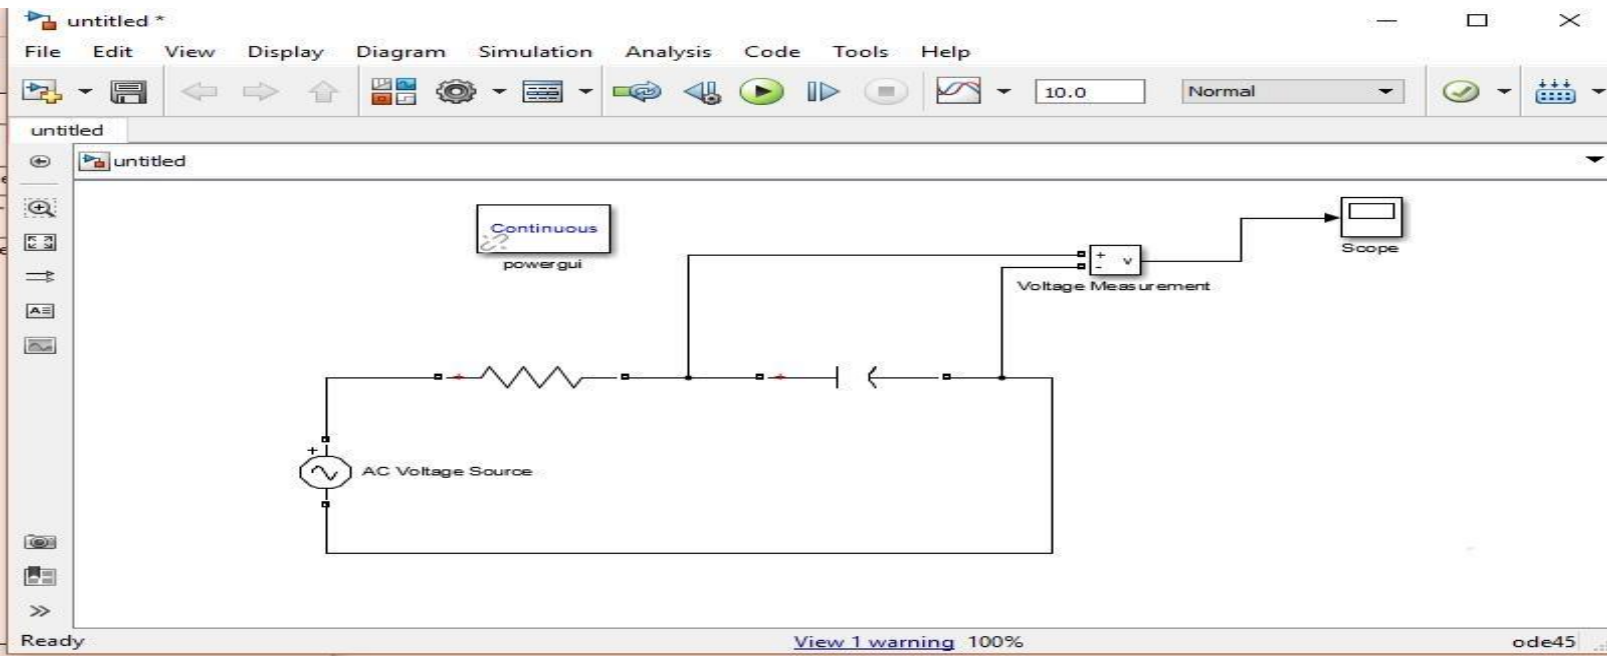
untitled *

File Edit View Display Diagram Simulation Analysis Code Tools Help

10.0

Normal

untitled

untitled

Continuous

powergui

Voltage Measurement

Scope

AC Voltage Source

Ready

View 1 warning 100%

ode45